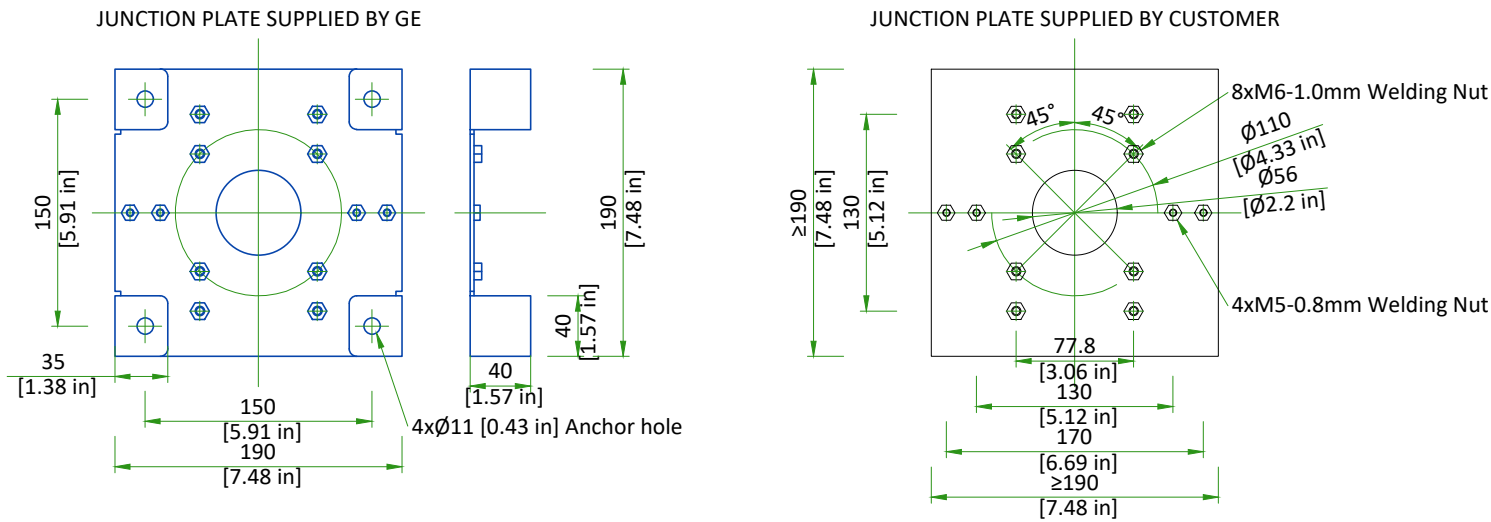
JUNCTION PLATE SUPPLIED BY GE

150
[5.91 in]

190
[7.48 in]

40
[1.57 in]

35
[1.38 in]

40
[1.57 in]

150
[5.91 in]

4xØ11 [0.43 in] Anchor hole

190
[7.48 in]

JUNCTION PLATE SUPPLIED BY CUSTOMER

45°
45°

8xM6-1.0mm Welding Nut

Ø110
[Ø4.33 in]
Ø56
[Ø2.2 in]

≥190
[7.48 in]

130
[5.12 in]

4xM5-0.8mm Welding Nut

77.8
[3.06 in]
130
[5.12 in]
170
[6.69 in]
≥190
[7.48 in]